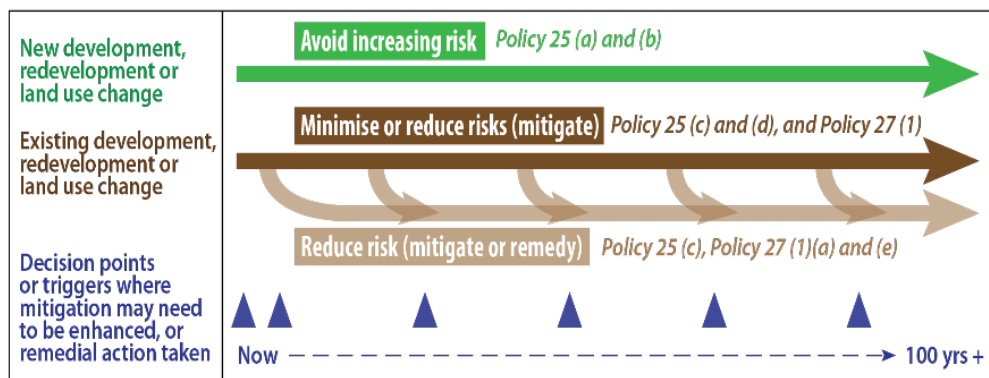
New development, redevelopment or land use change

Existing development, redevelopment or land use change

Decision points or triggers where mitigation may need to be enhanced, or remedial action taken

Avoid increasing risk Policy 25 (a) and (b)

Minimise or reduce risks (mitigate) Policy 25 (c) and (d), and Policy 27 (1)

Reduce risk (mitigate or remedy) Policy 25 (c), Policy 27 (1)(a) and (e)

Now 100 yrs +